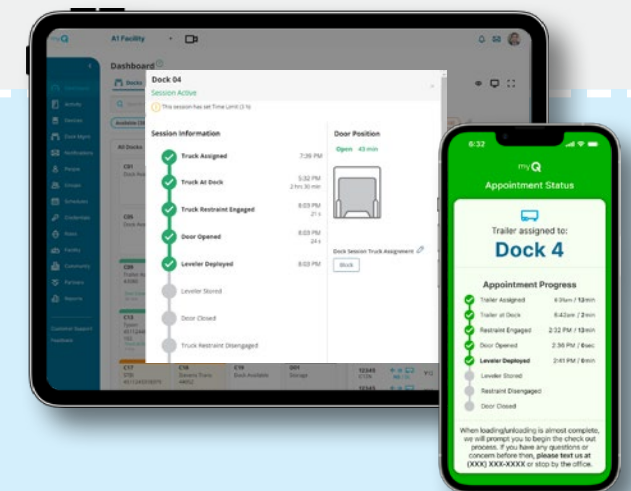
myQ

A1 Facility

Dashboard

Dock 04

Session Active

This session has set Time Limit (3 h)

Session Information

Truck Assigned 7:39 PM

Truck At Dock 5:32 PM 2 hrs 30 min

Truck Restraint Engaged 8:03 PM 21 s

Door Opened 8:03 PM 24 s

Leveler Deployed 8:03 PM

Leveler Stored

Door Closed

Truck Restraint Disengaged

Door Position

Open 43 min

Dock Session Truck Assignment

Block

All Docks

Activity

Devices

Dock Mgmt

Notifications

People

Groups

Schedules

Credentials

Roles

Facility

Community

Partners

Reports

Customer Support

Feedback

6:32

myQ

Appointment Status

Trailer assigned to:

Dock 4

Appointment Progress

Trailer Assigned 4:30pm / 12min

Trailer at Dock 6:42pm / 3min

Restraint Engaged 2:32 PM / 13min

Door Opened 2:36 PM / 6sec

Leveler Deployed 2:41 PM / 6min

Leveler Stored

Restraint Disengaged

Door Closed

When loading/unloading is almost complete, we will prompt you to begin the check out process. If you have any questions or concern before then, please text us at (XXX) XXX-XXXX or stop by the office.